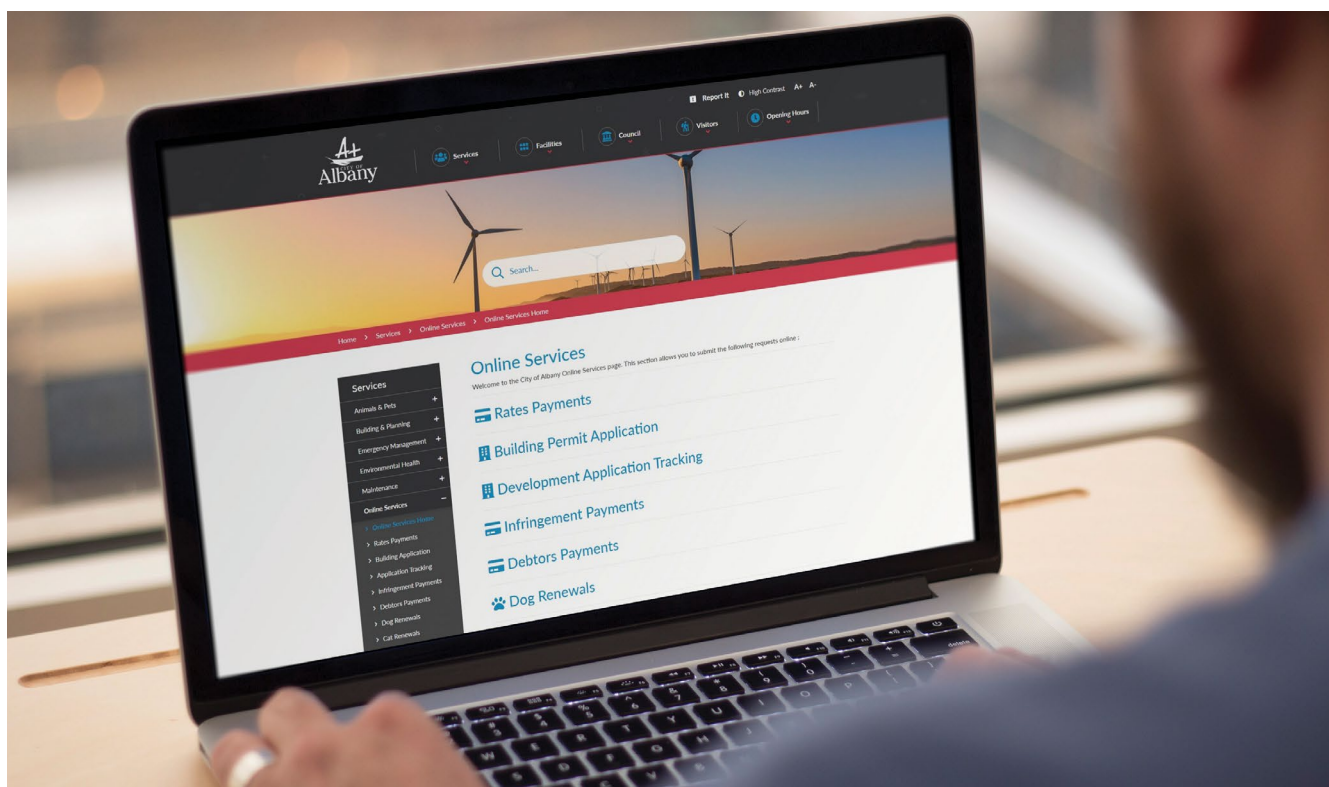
Report It High Contrast A+ A-

CITY OF Albany

Services Facilities Council Visitors Opening Hours

Search...

Home > Services > Online Services > Online Services Home

Services
Animals & Pets +
Building & Planning +
Emergency Management +
Environmental Health +
Maintenance +
Online Services −
> Online Services Home
> Rates Payments
> Building Application
> Application Tracking
> Infringement Payments
> Debtors Payments
> Dog Renewals
> Cat Renewals

Online Services
Welcome to the City of Albany Online Services page. This section allows you to submit the following requests online :

Rates Payments

Building Permit Application

Development Application Tracking

Infringement Payments

Debtors Payments

Dog Renewals